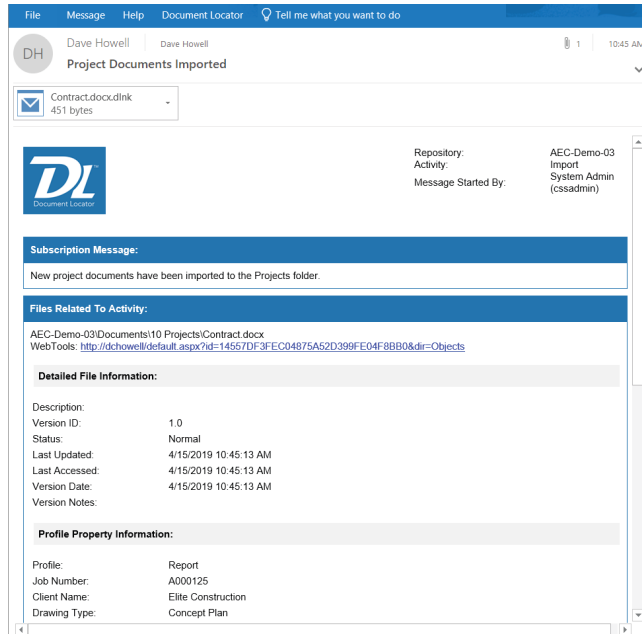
File Message Help Document Locator Tell me what you want to do

DH Dave Howell Dave Howell 1 10:45 AM
Project Documents Imported

Contract.docx.dlnk
451 bytes

DL Document Locator

| | |
|---|---|
| Repository: | AEC-Demo-03 |
| Activity: | Import |
| Message Started By: | System Admin (cssadmin) |

Subscription Message:

New project documents have been imported to the Projects folder.

Files Related To Activity:

AEC-Demo-03\Documents\10 Projects\Contract.docx
WebTools: http://dchowell/default.aspx?id=14557DF3FEC04875A52D399FE04F8BB0&dir=Objects

Detailed File Information:

| | |
|---|---|
| Description: | |
| Version ID: | 1.0 |
| Status: | Normal |
| Last Updated: | 4/15/2019 10:45:13 AM |
| Last Accessed: | 4/15/2019 10:45:13 AM |
| Version Date: | 4/15/2019 10:45:13 AM |
| Version Notes: | |

Profile Property Information:

| | |
|---|---|
| Profile: | Report |
| Job Number: | A000125 |
| Client Name: | Elite Construction |
| Drawing Type: | Concept Plan |